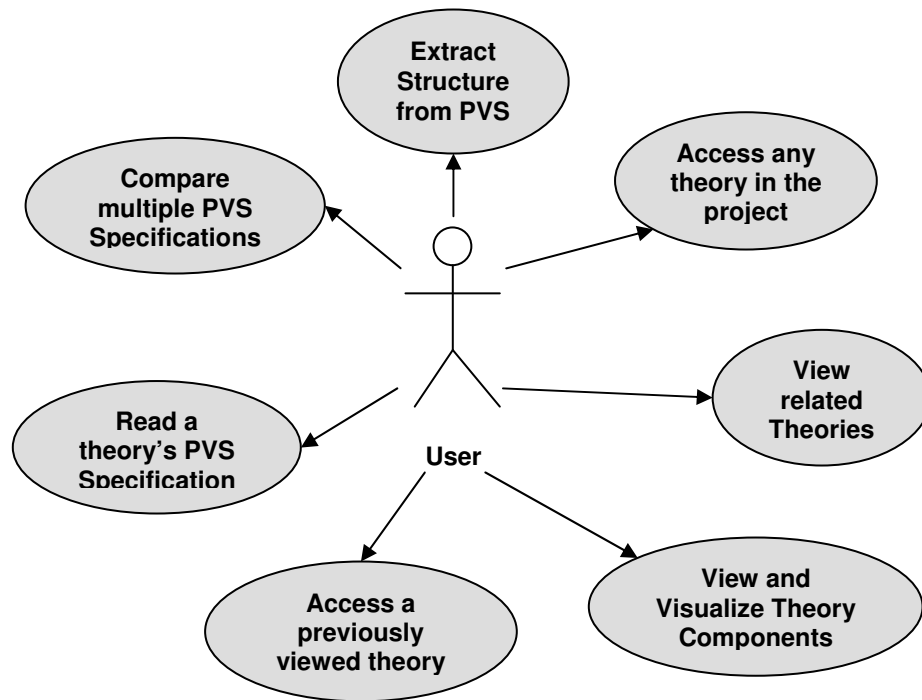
Extract Structure from PVS

Compare multiple PVS Specifications

Access any theory in the project

View related Theories

Read a theory's PVS Specification

User

Access a previously viewed theory

View and Visualize Theory Components